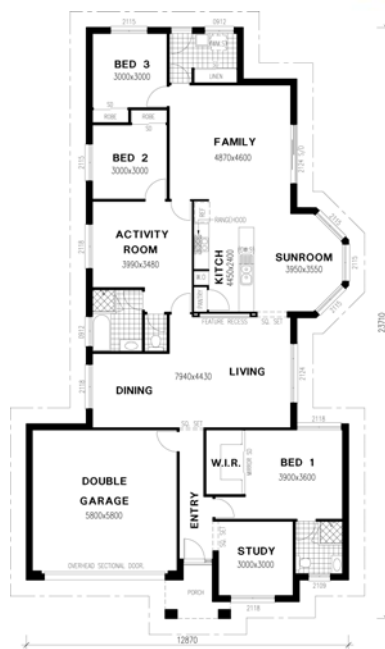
BED 3
3000x3000

2115
2612

LINEN

ROBE
ROBE

BED 2
3000x3000

FAMILY
4870x4600

2115
2724

ACTIVITY ROOM
3990x3480

KITCH
4450x2400

RANGEHOOD
REF

SUNROOM
3950x3550

2118

PANTRY

FEATURE RECESS

2612

DINING

7940x4430

LIVING

2124

23710

W.I.R.

BED 1
3900x3600

DOUBLE GARAGE
5800x5800

ENTRY

STUDY
3000x3000

OVERHEAD SECTIONAL DOOR

PORCH

2118

12870